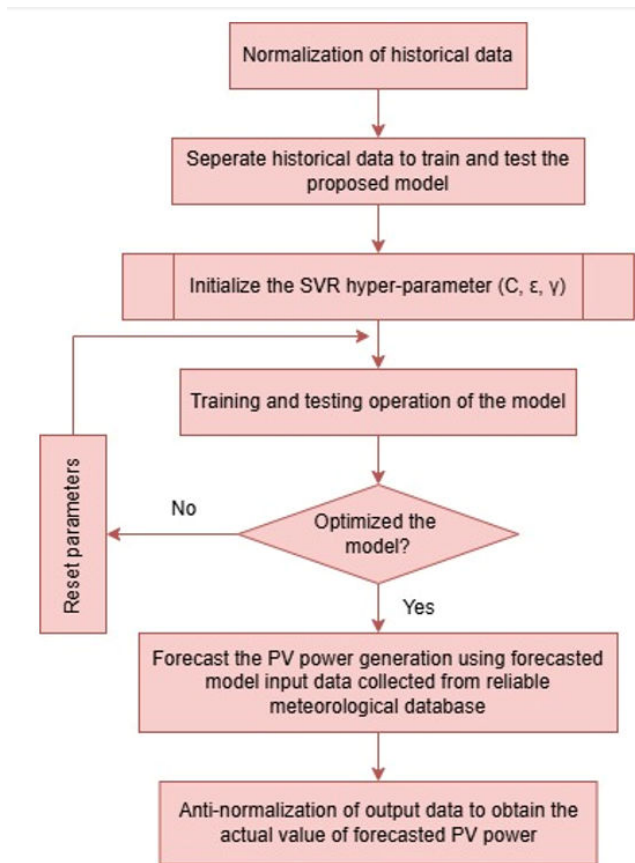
Normalization of historical data

Seperate historical data to train and test the proposed model

Initialize the SVR hyper-parameter (C, ε, γ)

Training and testing operation of the model

Reset parameters

No

Optimized the model?

Yes

Forecast the PV power generation using forecasted model input data collected from reliable meteorological database

Anti-normalization of output data to obtain the actual value of forecasted PV power